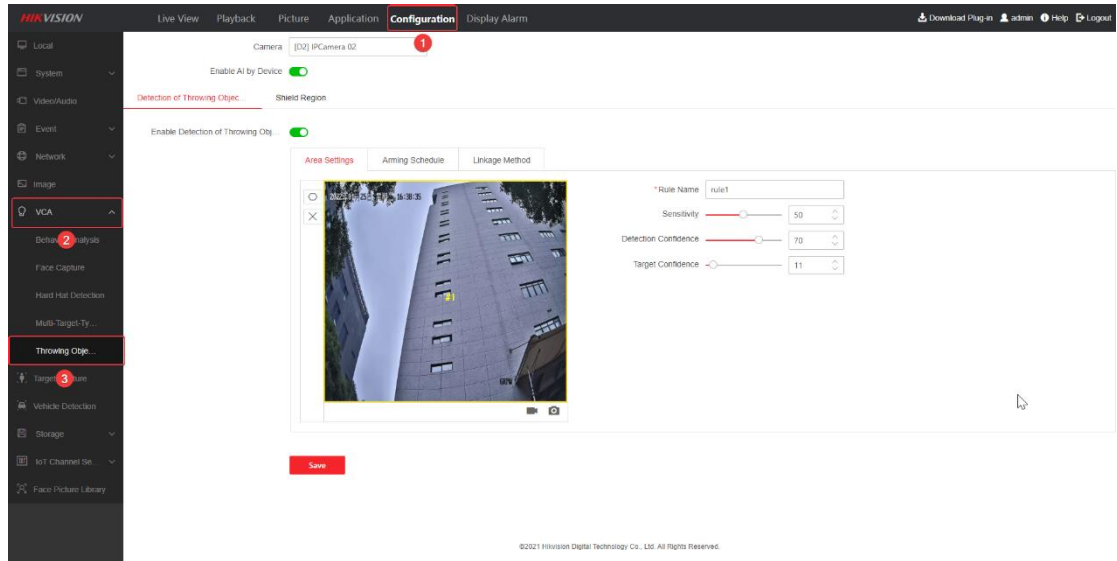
HIKVISION

Live View Playback Picture Application Configuration Display Alarm

Download Plug-in admin Help Logout

Local
System
Video/Audio
Event
Network
Image
VCA
Behav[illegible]nalysis
Face Capture
Hard Hat Detection
Multi-Target-Ty...
Throwing Obje...
Target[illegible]ture
Vehicle Detection
Storage
IoT Channel Se...
Face Picture Library

1
2
3

Camera [D2] IPCamera 02
Enable AI by Device

Detection of Throwing Objec Shield Region

Enable Detection of Throwing Obj.

Area Settings Arming Schedule Linkage Method

2022-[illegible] 16:38:35

*Rule Name rule1
Sensitivity 50
Detection Confidence 70
Target Confidence 11

Save

©2021 Hikvision Digital Technology Co., Ltd. All Rights Reserved.